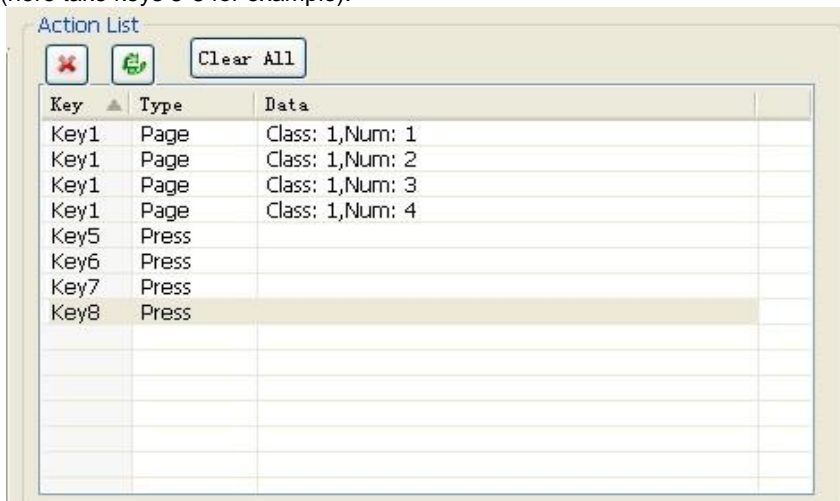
(here take keys 5-8 for example).

Action List

Clear All

| Key | Type | Data |
|---|---|---|
| Key1 | Page | Class: 1,Num: 1 |
| Key1 | Page | Class: 1,Num: 2 |
| Key1 | Page | Class: 1,Num: 3 |
| Key1 | Page | Class: 1,Num: 4 |
| Key5 | Press | |
| Key6 | Press | |
| Key7 | Press | |
| Key8 | Press | |